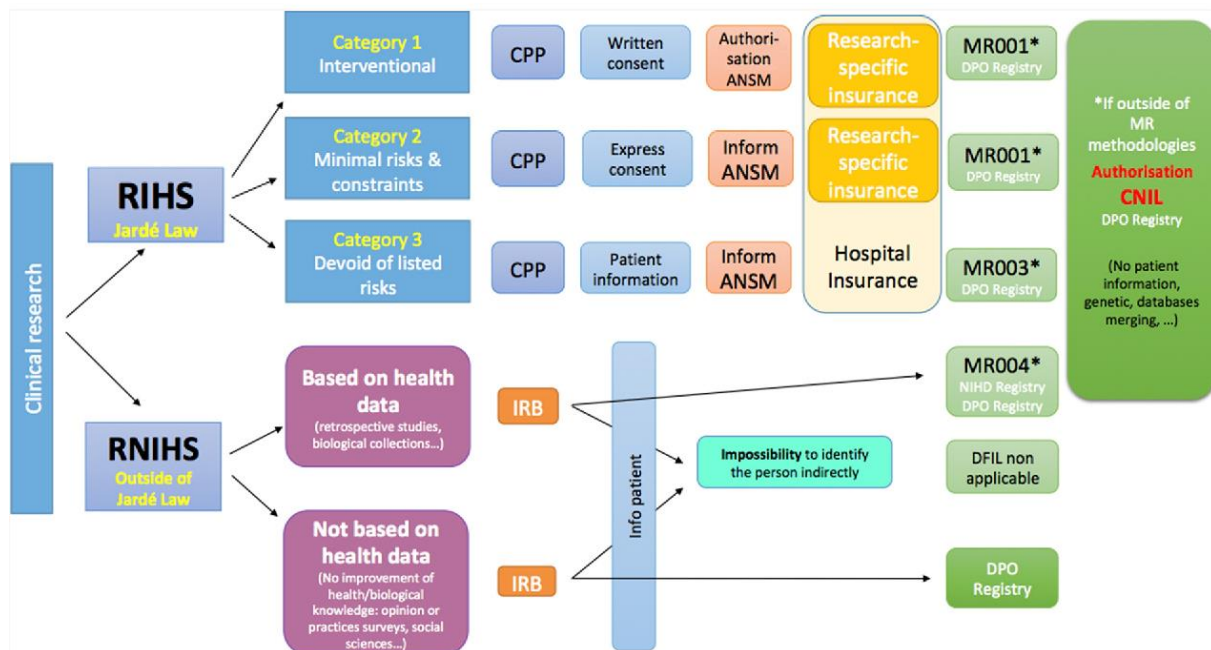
Clinical research

RIHS
Jardé Law

RNIHS
Outside of Jardé Law

Category 1
Interventional

Category 2
Minimal risks & constraints

Category 3
Devoid of listed risks

CPP

Written consent

Authorisation ANSM

CPP

Express consent

Inform ANSM

CPP

Patient information

Inform ANSM

Research-specific insurance

Research-specific insurance

Hospital Insurance

MR001*
DPO Registry

MR001*
DPO Registry

MR003*
DPO Registry

*If outside of MR methodologies
Authorisation
CNIL
DPO Registry

(No patient information, genetic, databases merging, …)

Based on health data
(retrospective studies, biological collections…)

Not based on health data
(No improvement of health/biological knowledge: opinion or practices surveys, social sciences…)

IRB

IRB

Info patient

Impossibility to identify the person indirectly

MR004*
NIHD Registry
DPO Registry

DFIL non applicable

DPO Registry